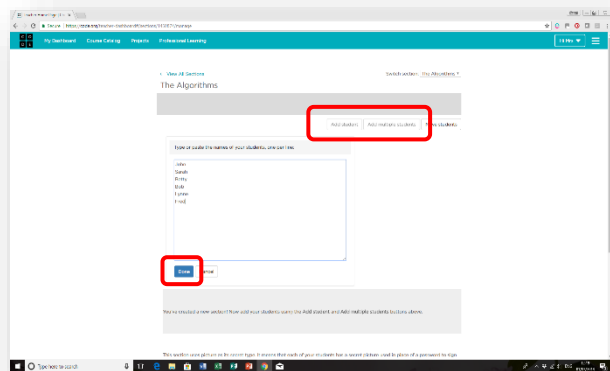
Teacher Homepage | Co

Secure | https://studio.code.org/teacher-dashboard#/sections/1419871/manage

My Dashboard Course Catalog Projects Professional Learning

Hi Mrs

< View All Sections

Switch section: The Algorithms

The Algorithms

Add student Add multiple students Move students

Type or paste the names of your students, one per line:

John
Sarah
Betty
Bob
Lynne
Fred

Done Cancel

You've created a new section! Now add your students using the Add student and Add multiple students buttons above.

This section uses picture as its secret type. It means that each of your students has a secret picture used in place of a password to sign

Type here to search